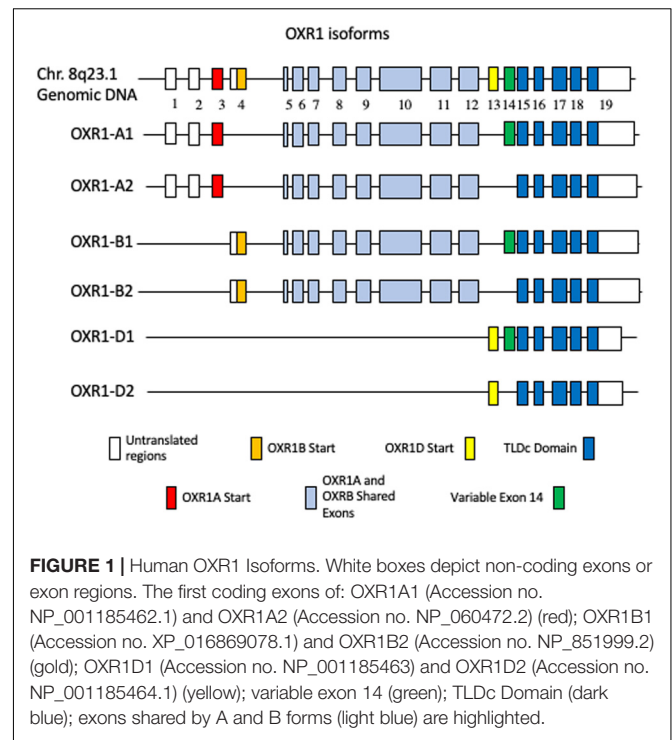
OXR1 isoforms

Chr. 8q23.1
Genomic DNA

1 2 3 4 5 6 7 8 9 10 11 12 13 14 15 16 17 18 19

OXR1-A1

OXR1-A2

OXR1-B1

OXR1-B2

OXR1-D1

OXR1-D2

Untranslated regions

OXR1B Start

OXR1D Start

TLDc Domain

OXR1A Start

OXR1A and OXRB Shared Exons

Variable Exon 14

**FIGURE 1 |** Human OXR1 Isoforms. White boxes depict non-coding exons or exon regions. The first coding exons of: OXR1A1 (Accession no. NP_001185462.1) and OXR1A2 (Accession no. NP_060472.2) (red); OXR1B1 (Accession no. XP_016869078.1) and OXR1B2 (Accession no. NP_851999.2) (gold); OXR1D1 (Accession no. NP_001185463) and OXR1D2 (Accession no. NP_001185464.1) (yellow); variable exon 14 (green); TLDc Domain (dark blue); exons shared by A and B forms (light blue) are highlighted.